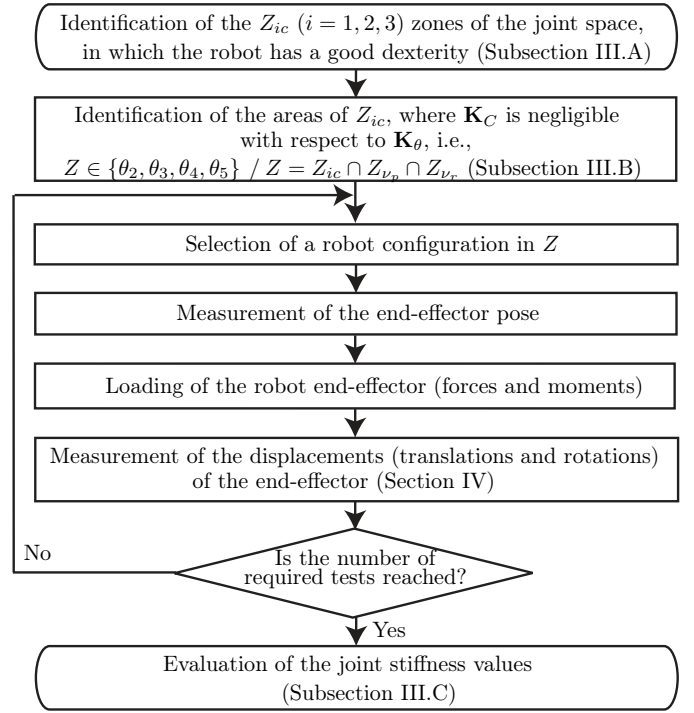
Identification of the $Z_{ic}$ $(i = 1, 2, 3)$ zones of the joint space, in which the robot has a good dexterity (Subsection III.A)

Identification of the areas of $Z_{ic}$, where $\mathbf{K}_C$ is negligible with respect to $\mathbf{K}_\theta$, i.e., $Z \in \{\theta_2, \theta_3, \theta_4, \theta_5\}$ / $Z = Z_{ic} \cap Z_{\nu_p} \cap Z_{\nu_r}$ (Subsection III.B)

Selection of a robot configuration in $Z$

Measurement of the end-effector pose

Loading of the robot end-effector (forces and moments)

Measurement of the displacements (translations and rotations) of the end-effector (Section IV)

Is the number of required tests reached?

No

Yes

Evaluation of the joint stiffness values (Subsection III.C)